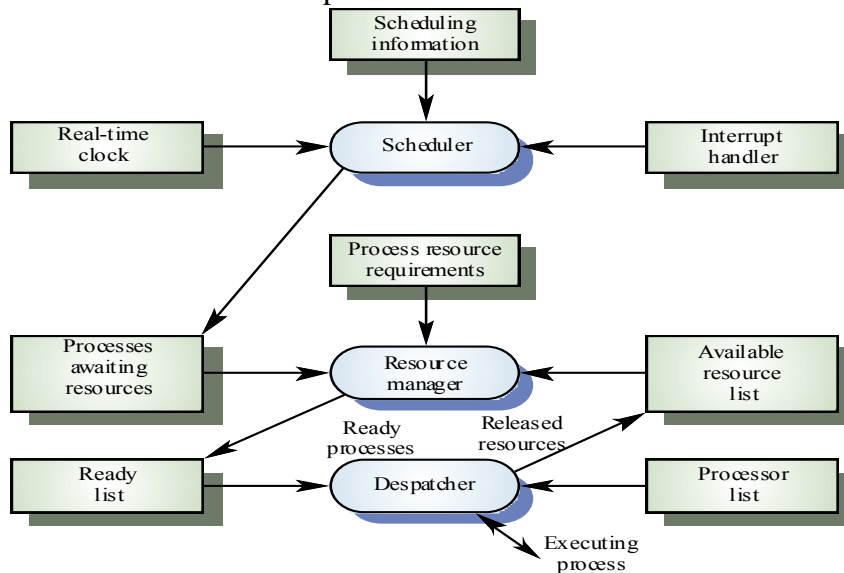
Scheduling information

Real-time clock

Scheduler

Interrupt handler

Process resource requirements

Processes awaiting resources

Resource manager

Available resource list

Ready processes

Released resources

Ready list

Despatcher

Processor list

Executing process